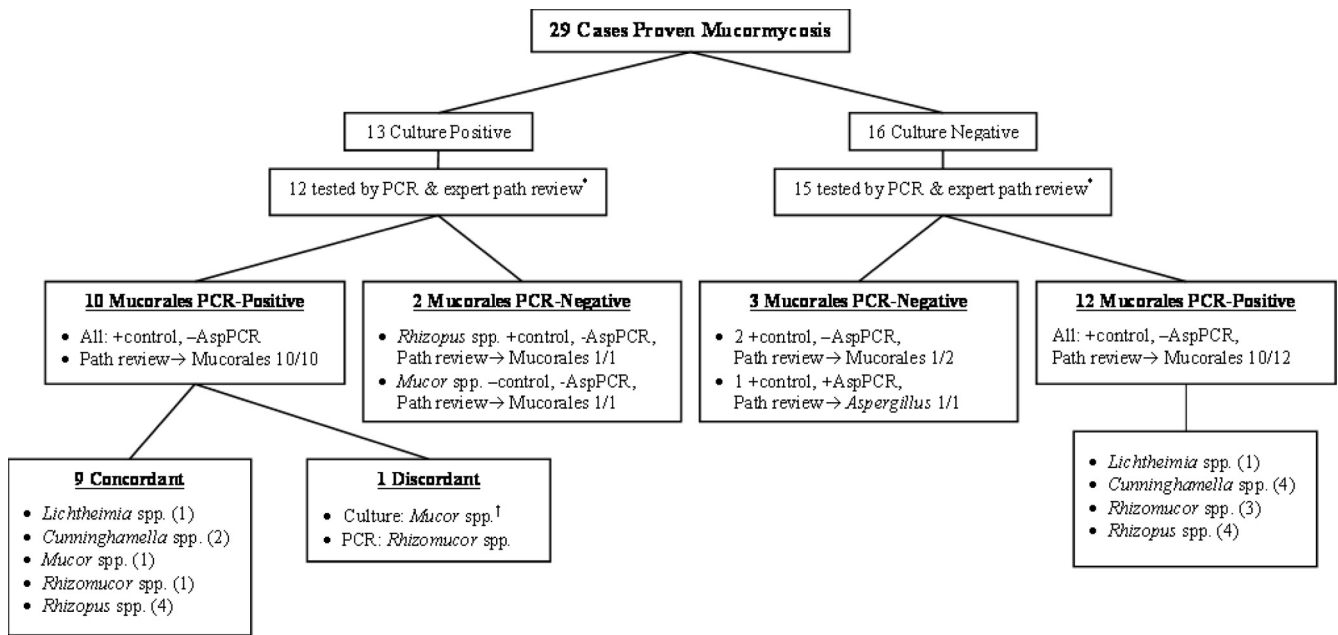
29 Cases Proven Mucormycosis

13 Culture Positive

12 tested by PCR & expert path review*

16 Culture Negative

15 tested by PCR & expert path review*

10 Mucorales PCR-Positive

- All: +control, –AspPCR
- Path review→ Mucorales 10/10

2 Mucorales PCR-Negative

- *Rhizopus* spp. +control, -AspPCR, Path review→ Mucorales 1/1
- *Mucor* spp. –control, -AspPCR, Path review→ Mucorales 1/1

3 Mucorales PCR-Negative

- 2 +control, –AspPCR, Path review→ Mucorales 1/2
- 1 +control, +AspPCR, Path review→ *Aspergillus* 1/1

12 Mucorales PCR-Positive

All: +control, –AspPCR, Path review→ Mucorales 10/12

9 Concordant

- *Lichtheimia* spp. (1)
- *Cunninghamella* spp. (2)
- *Mucor* spp. (1)
- *Rhizomucor* spp. (1)
- *Rhizopus* spp. (4)

1 Discordant

- Culture: *Mucor* spp.†
- PCR: *Rhizomucor* spp.

- *Lichtheimia* spp. (1)
- *Cunninghamella* spp. (4)
- *Rhizomucor* spp. (3)
- *Rhizopus* spp. (4)